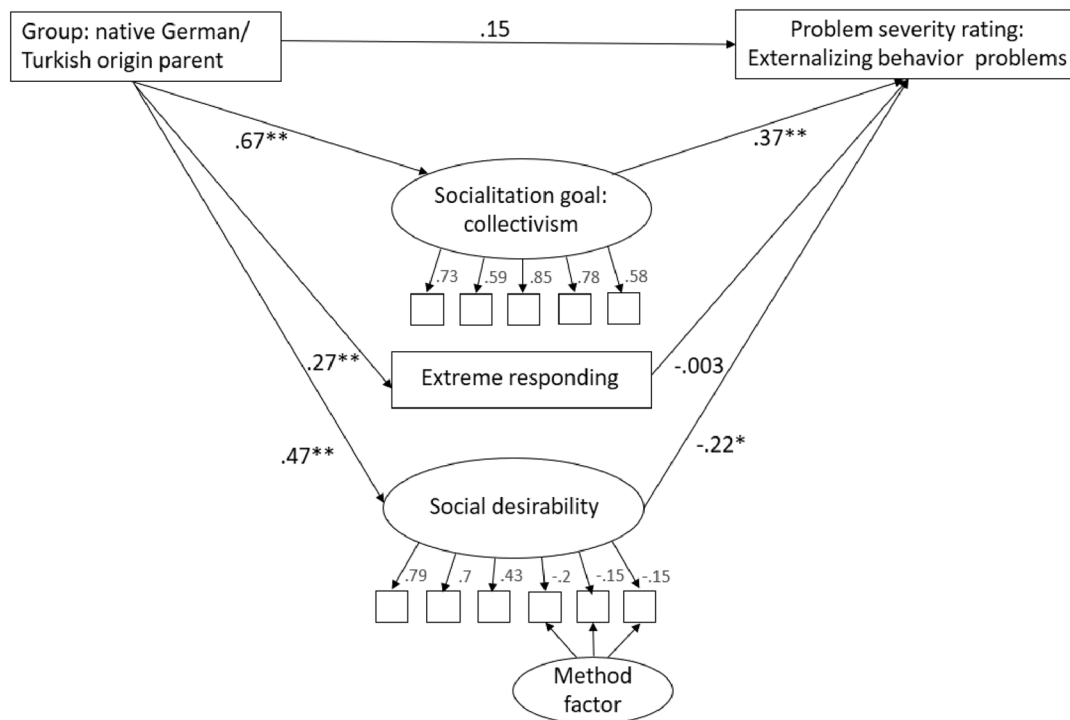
Group: native German/ Turkish origin parent

.15

Problem severity rating: Externalizing behavior problems

.67**

.37**

Socialitation goal: collectivism

.73
.59
.85
.78
.58

.27**

Extreme responding

-.003

.47**

-.22*

Social desirability

.79
.7
.43
-.2
-.15
-.15

Method factor